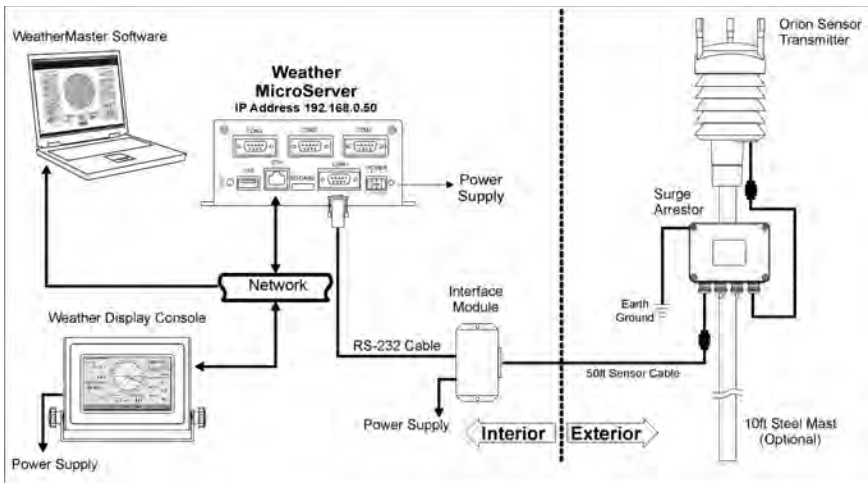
WeatherMaster Software

Weather MicroServer
IP Address 192.168.0.50

Power Supply

Network

Weather Display Console

Power Supply

RS-232 Cable

Interface Module

Power Supply

Interior

Exterior

Orion Sensor Transmitter

Surge Arrestor

Earth Ground

50ft Sensor Cable

10ft Steel Mast (Optional)